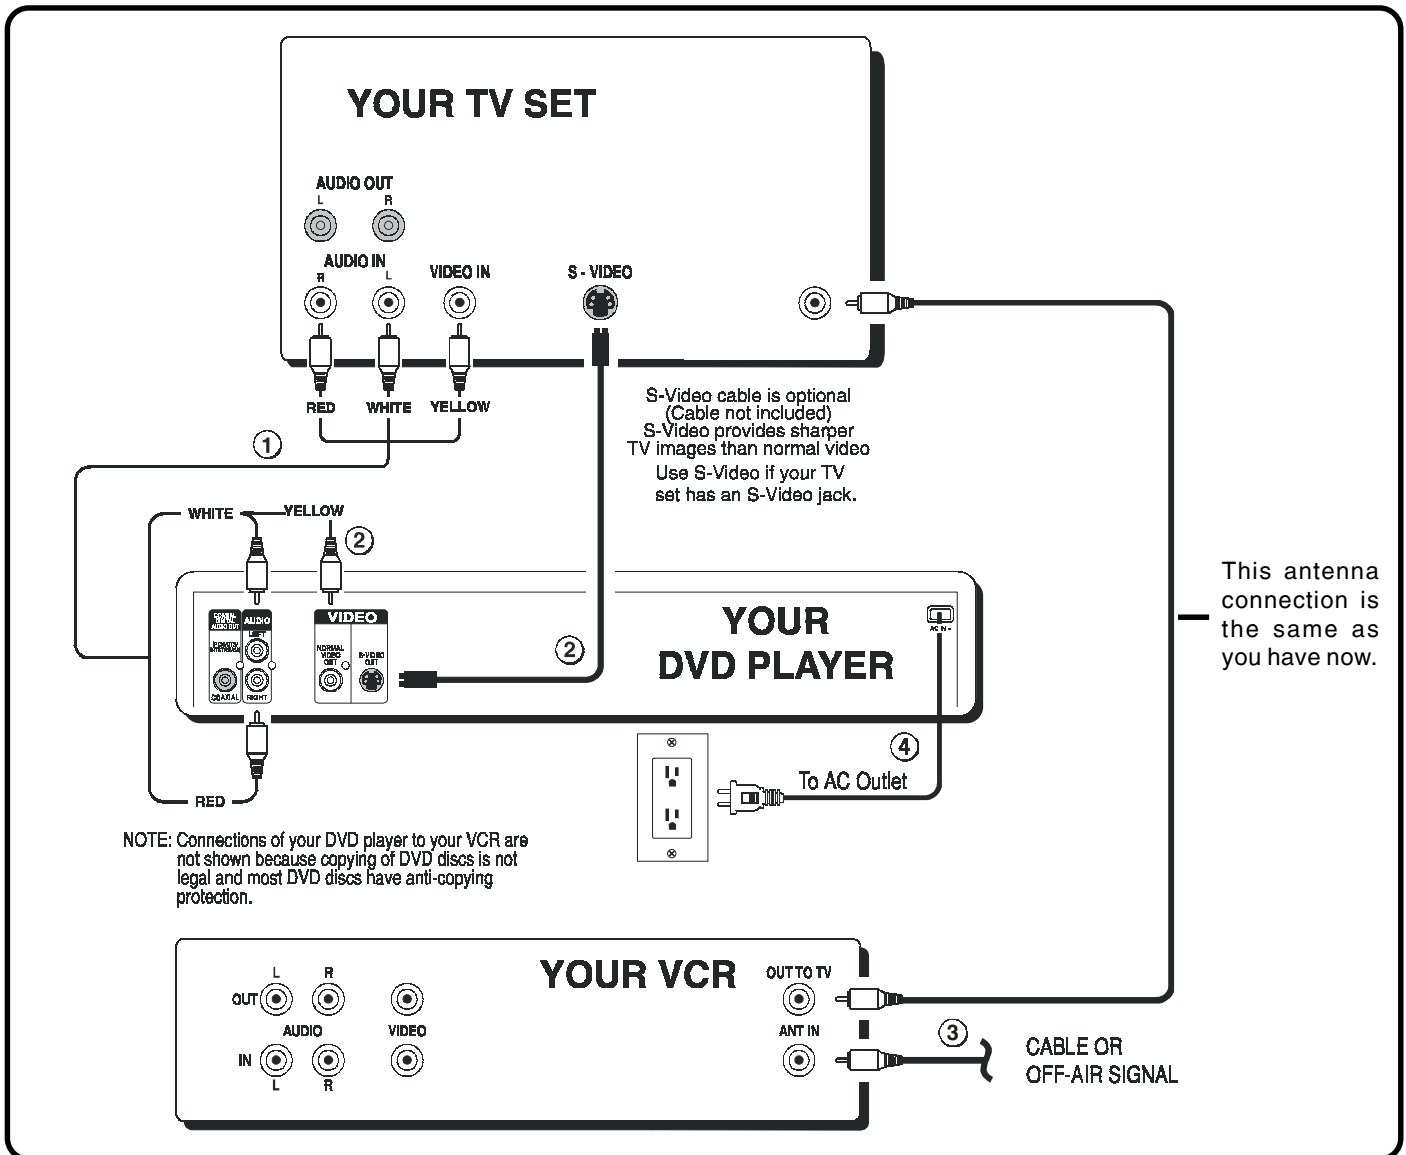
YOUR TV SET

AUDIO OUT
L R

AUDIO IN
R L

VIDEO IN

S - VIDEO

RED WHITE YELLOW

1

S-Video cable is optional
(Cable not included)
S-Video provides sharper
TV images than normal video
Use S-Video if your TV
set has an S-Video jack.

WHITE YELLOW

2

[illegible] AUDIO
VIDEO
NORMAL VIDEO OUT
S-VIDEO OUT
COAXIAL RIGHT

2

YOUR
DVD PLAYER

AC IN ~

This antenna connection is the same as you have now.

4

To AC Outlet

RED

NOTE: Connections of your DVD player to your VCR are not shown because copying of DVD discs is not legal and most DVD discs have anti-copying protection.

YOUR VCR

L R
OUT
AUDIO
IN
L R

VIDEO

OUT TO TV

ANT IN

3

CABLE OR
OFF-AIR SIGNAL